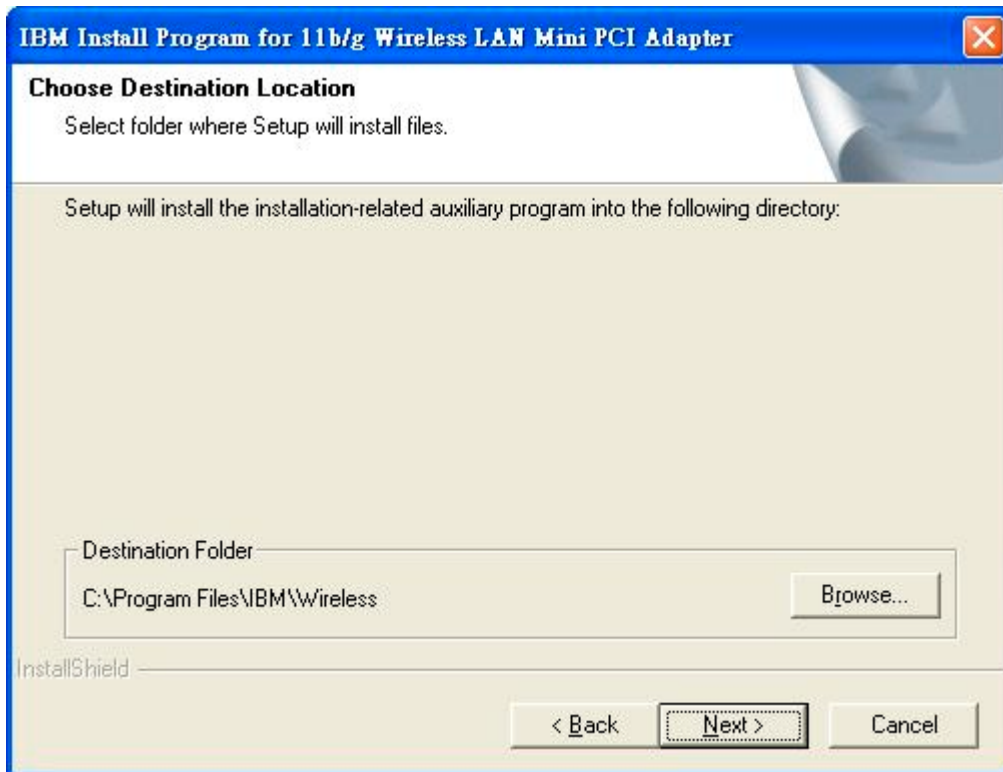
IBM Install Program for 11b/g Wireless LAN Mini PCI Adapter

Choose Destination Location

Select folder where Setup will install files.

Setup will install the installation-related auxiliary program into the following directory:

Destination Folder

C:\Program Files\IBM\Wireless

Browse...

InstallShield

< Back

Next >

Cancel